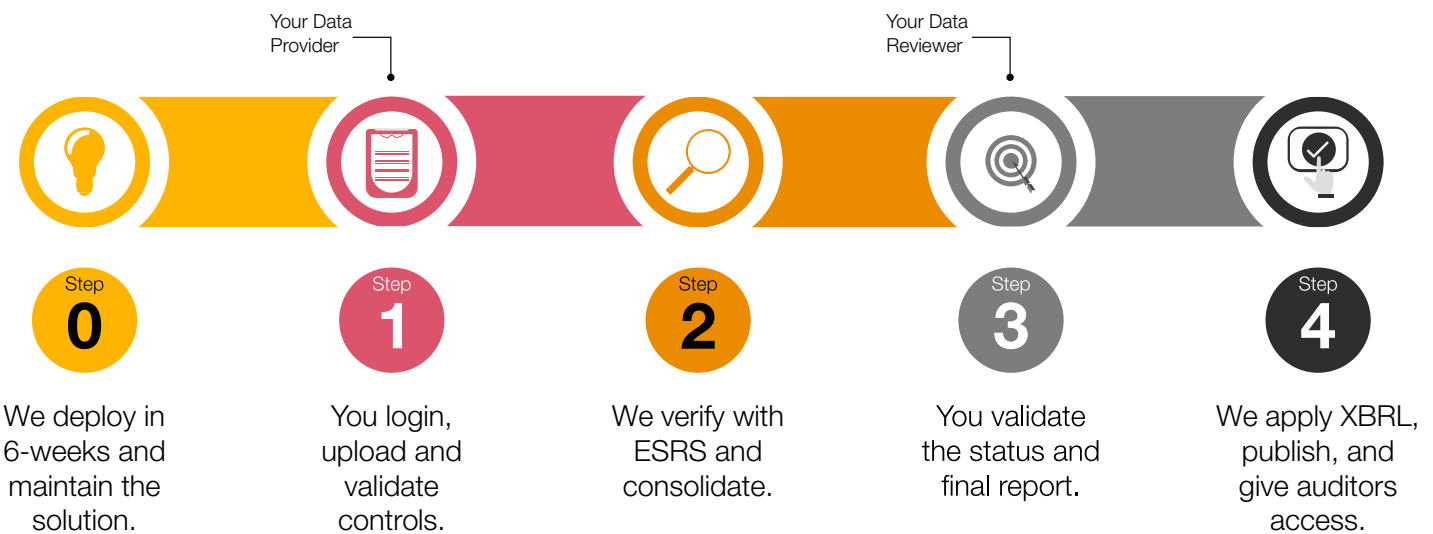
Your Data Provider

Your Data Reviewer

Step 0

We deploy in 6-weeks and maintain the solution.

Step 1

You login, upload and validate controls.

Step 2

We verify with ESRS and consolidate.

Step 3

You validate the status and final report.

Step 4

We apply XBRL, publish, and give auditors access.